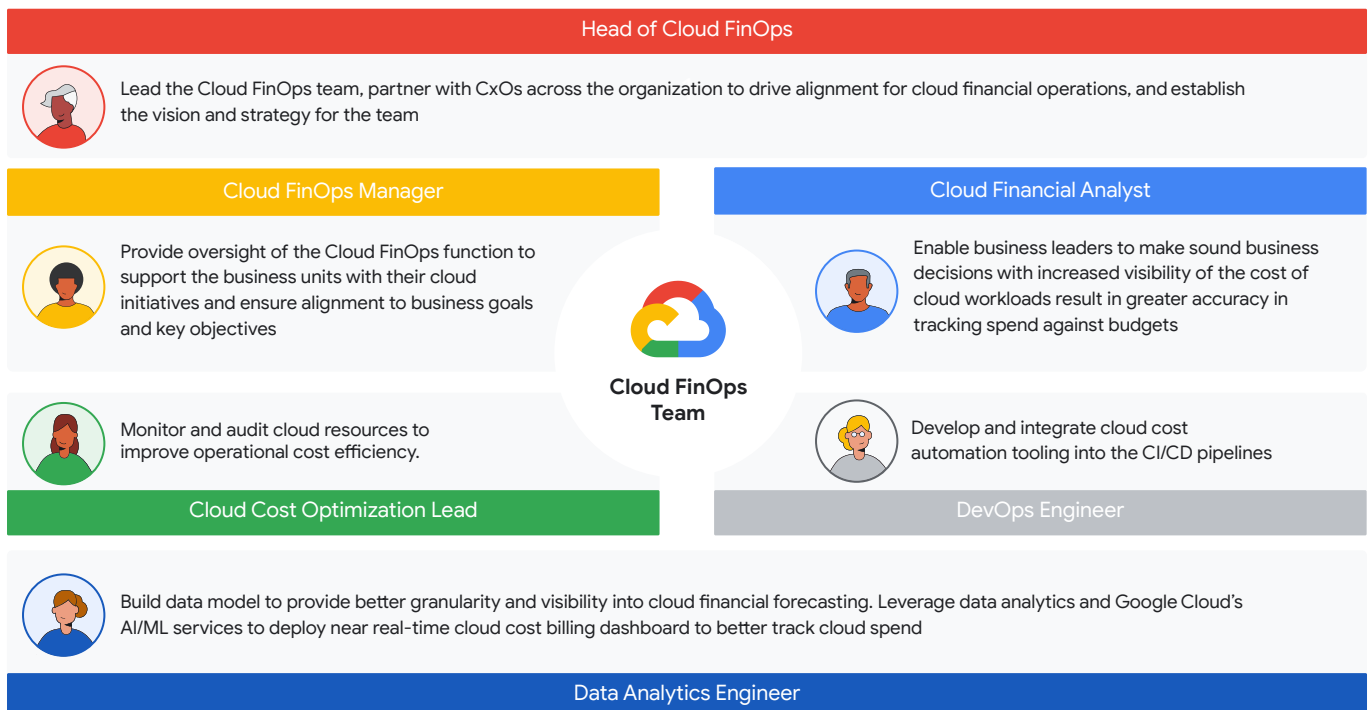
Head of Cloud FinOps

Lead the Cloud FinOps team, partner with CxOs across the organization to drive alignment for cloud financial operations, and establish the vision and strategy for the team

Cloud FinOps Manager

Provide oversight of the Cloud FinOps function to support the business units with their cloud initiatives and ensure alignment to business goals and key objectives

Cloud Financial Analyst

Enable business leaders to make sound business decisions with increased visibility of the cost of cloud workloads result in greater accuracy in tracking spend against budgets

Cloud FinOps Team

Monitor and audit cloud resources to improve operational cost efficiency.

Cloud Cost Optimization Lead

Develop and integrate cloud cost automation tooling into the CI/CD pipelines

DevOps Engineer

Build data model to provide better granularity and visibility into cloud financial forecasting. Leverage data analytics and Google Cloud's AI/ML services to deploy near real-time cloud cost billing dashboard to better track cloud spend

Data Analytics Engineer